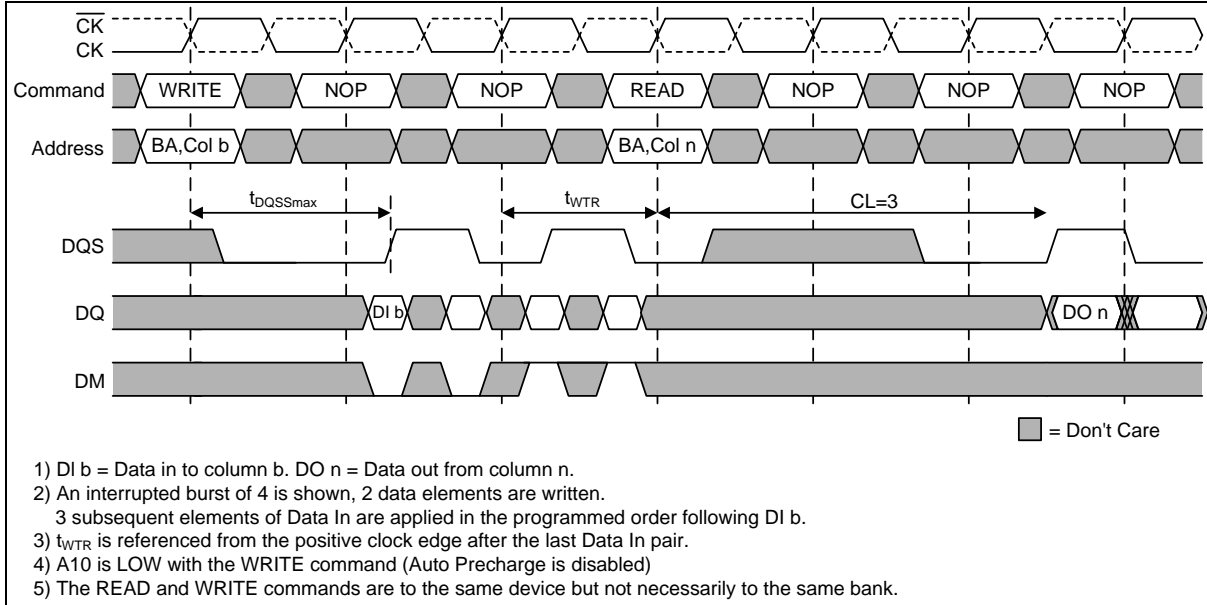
$\overline{CK}$
CK

Command WRITE NOP NOP READ NOP NOP NOP

Address BA,Col b BA,Col n

$t_{DQSSmax}$
$t_{WTR}$
CL=3

DQS

DQ DI b DO n

DM

= Don't Care

1) DI b = Data in to column b. DO n = Data out from column n.
2) An interrupted burst of 4 is shown, 2 data elements are written.
3 subsequent elements of Data In are applied in the programmed order following DI b.
3) $t_{WTR}$ is referenced from the positive clock edge after the last Data In pair.
4) A10 is LOW with the WRITE command (Auto Precharge is disabled)
5) The READ and WRITE commands are to the same device but not necessarily to the same bank.